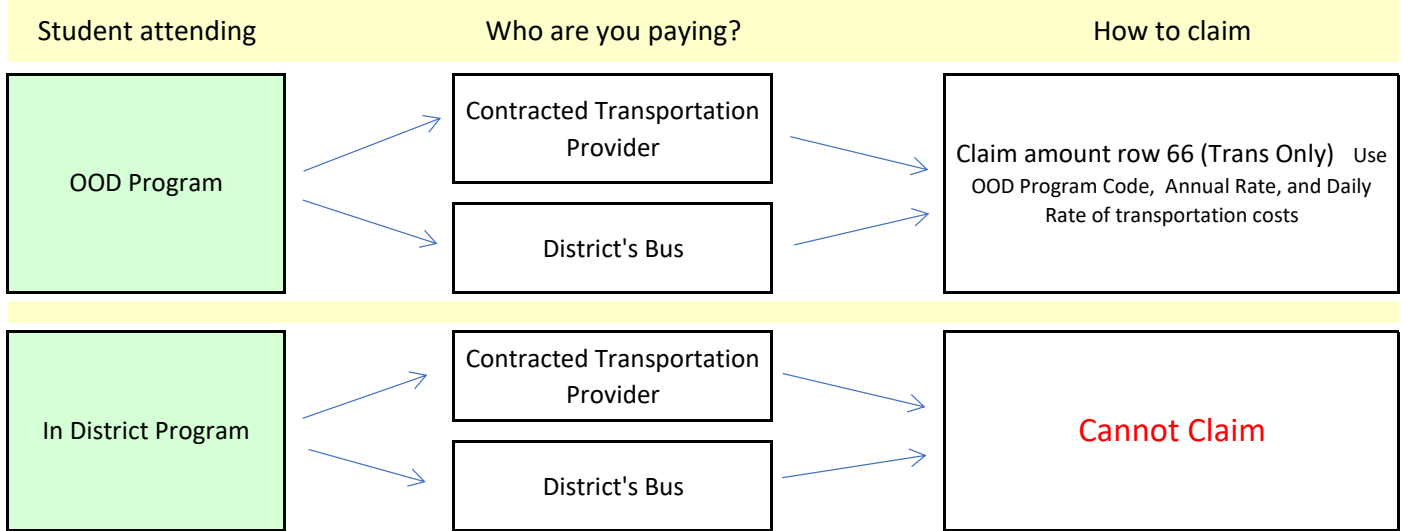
Student attending

Who are you paying?

How to claim

OOD Program

Contracted Transportation Provider

District's Bus

Claim amount row 66 (Trans Only) Use OOD Program Code, Annual Rate, and Daily Rate of transportation costs

In District Program

Contracted Transportation Provider

District's Bus

Cannot Claim